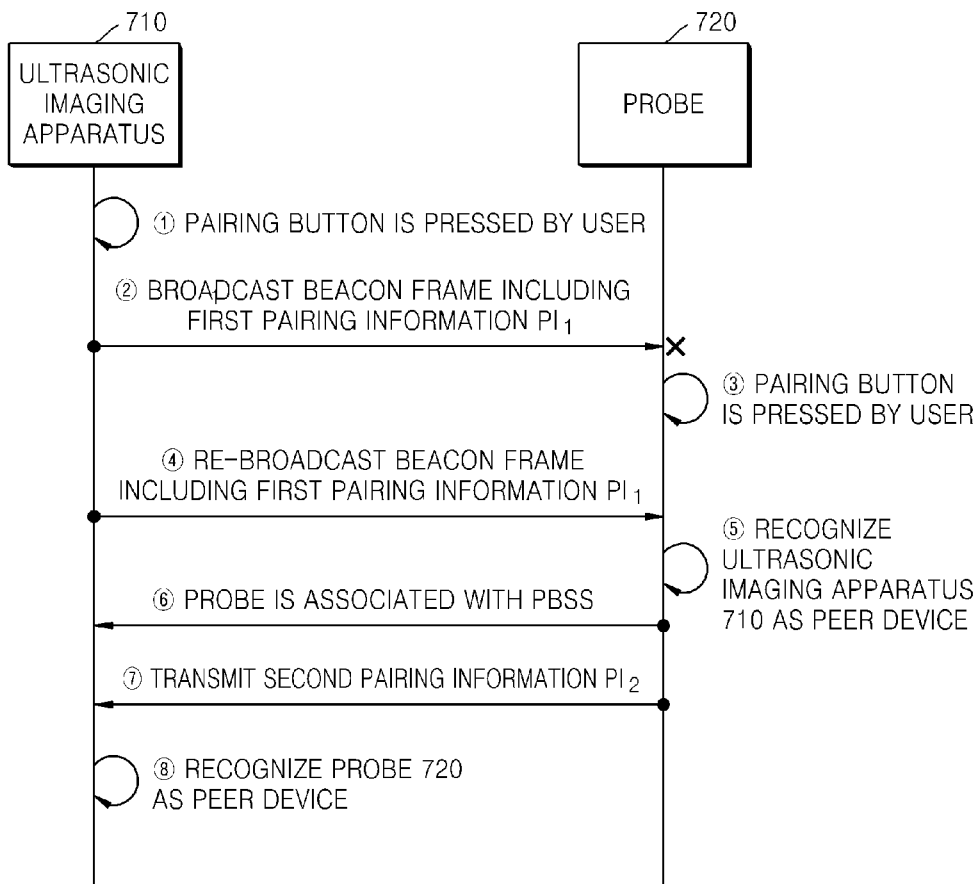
710

ULTRASONIC IMAGING APPARATUS

720

PROBE

① PAIRING BUTTON IS PRESSED BY USER

② BROADCAST BEACON FRAME INCLUDING FIRST PAIRING INFORMATION $PI_1$

③ PAIRING BUTTON IS PRESSED BY USER

④ RE-BROADCAST BEACON FRAME INCLUDING FIRST PAIRING INFORMATION $PI_1$

⑤ RECOGNIZE ULTRASONIC IMAGING APPARATUS 710 AS PEER DEVICE

⑥ PROBE IS ASSOCIATED WITH PBSS

⑦ TRANSMIT SECOND PAIRING INFORMATION $PI_2$

⑧ RECOGNIZE PROBE 720 AS PEER DEVICE